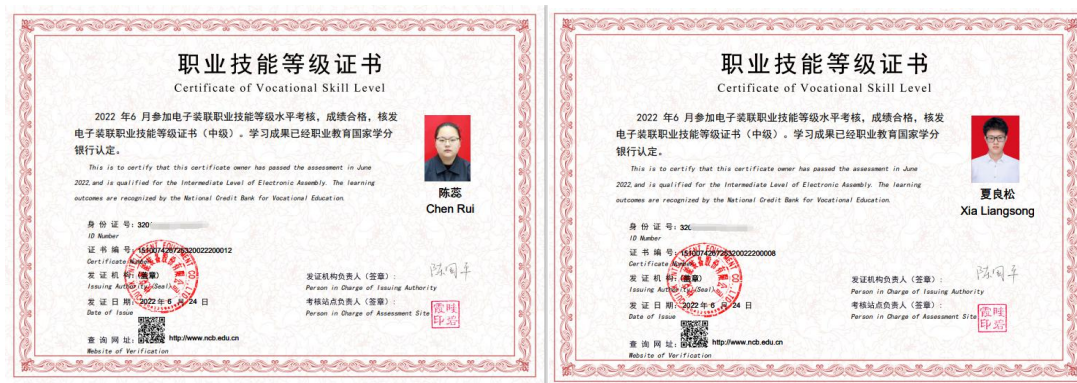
职业技能等级证书
Certificate of Vocational Skill Level

2022 年6 月参加电子装联职业技能等级水平考核，成绩合格，核发电子装联职业技能等级证书（中级）。学习成果已经职业教育国家学分银行认定。

This is to certify that this certificate owner has passed the assessment in June 2022,and is qualified for the Intermediate Level of Electronic Assembly. The learning outcomes are recognized by the National Credit Bank for Vocational Education.

陈蕊
Chen Rui

身 份 证 号：320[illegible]
ID Number
证 书 编 号：1510074267253200222000012
Certificate Number
发 证 机 构（盖章）：
Issuing Authority(Seal)
发 证 日 期：2022 年 6 月 24 日
Date of Issue
查 询 网 址：http://www.ncb.edu.cn
Website of Verification

发证机构负责人（签章）：
Person in Charge of Issuing Authority
考核站点负责人（签章）：
Person in Charge of Assessment Site

陈同平
霞旺印签

职业技能等级证书
Certificate of Vocational Skill Level

2022 年6 月参加电子装联职业技能等级水平考核，成绩合格，核发电子装联职业技能等级证书（中级）。学习成果已经职业教育国家学分银行认定。

This is to certify that this certificate owner has passed the assessment in June 2022,and is qualified for the Intermediate Level of Electronic Assembly. The learning outcomes are recognized by the National Credit Bank for Vocational Education.

夏良松
Xia Liangsong

身 份 证 号：320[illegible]
ID Number
证 书 编 号：1510074267253200222000008
Certificate Number
发 证 机 构（盖章）：
Issuing Authority(Seal)
发 证 日 期：2022 年 6 月 24 日
Date of Issue
查 询 网 址：http://www.ncb.edu.cn
Website of Verification

发证机构负责人（签章）：
Person in Charge of Issuing Authority
考核站点负责人（签章）：
Person in Charge of Assessment Site

陈同平
霞旺印签